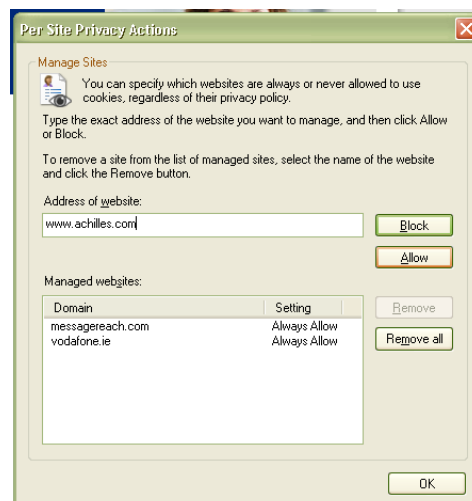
Per Site Privacy Actions

Manage Sites

You can specify which websites are always or never allowed to use cookies, regardless of their privacy policy.

Type the exact address of the website you want to manage, and then click Allow or Block.

To remove a site from the list of managed sites, select the name of the website and click the Remove button.

Address of website:

www.achilles.com

Block

Allow

Managed websites:

| Domain | Setting |
|---|---|
| messagereach.com | Always Allow |
| vodafone.ie | Always Allow |

Remove

Remove all

OK